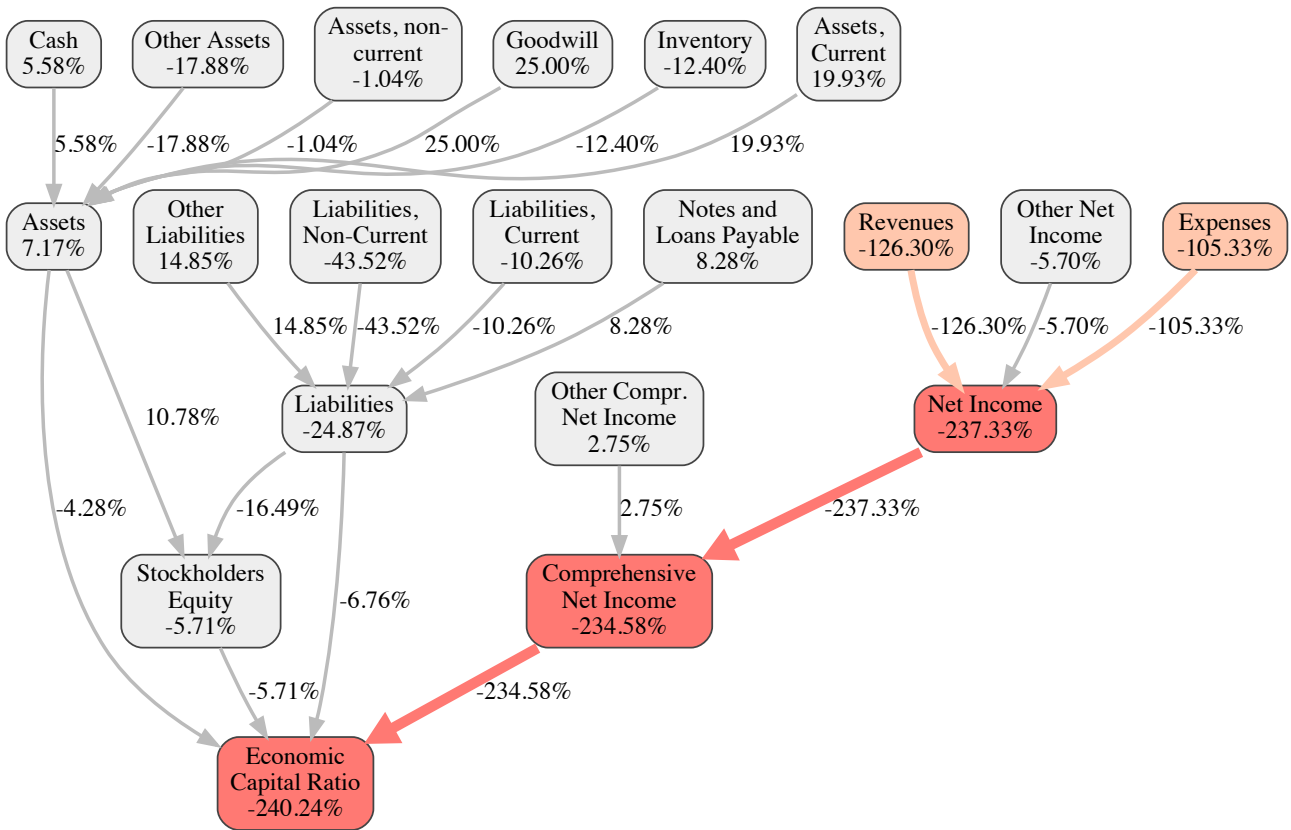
Cash
5.58%

Other Assets
-17.88%

Assets, non-current
-1.04%

Goodwill
25.00%

Inventory
-12.40%

Assets, Current
19.93%

5.58%
-17.88%
-1.04%
25.00%
-12.40%
19.93%

Assets
7.17%

Other Liabilities
14.85%

Liabilities, Non-Current
-43.52%

Liabilities, Current
-10.26%

Notes and Loans Payable
8.28%

Revenues
-126.30%

Other Net Income
-5.70%

Expenses
-105.33%

14.85%
-43.52%
-10.26%
8.28%

-126.30%
-5.70%
-105.33%

10.78%

Liabilities
-24.87%

Other Compr. Net Income
2.75%

Net Income
-237.33%

-4.28%
-16.49%
2.75%
-237.33%

Stockholders Equity
-5.71%

-6.76%

Comprehensive Net Income
-234.58%

-5.71%
-234.58%

Economic Capital Ratio
-240.24%